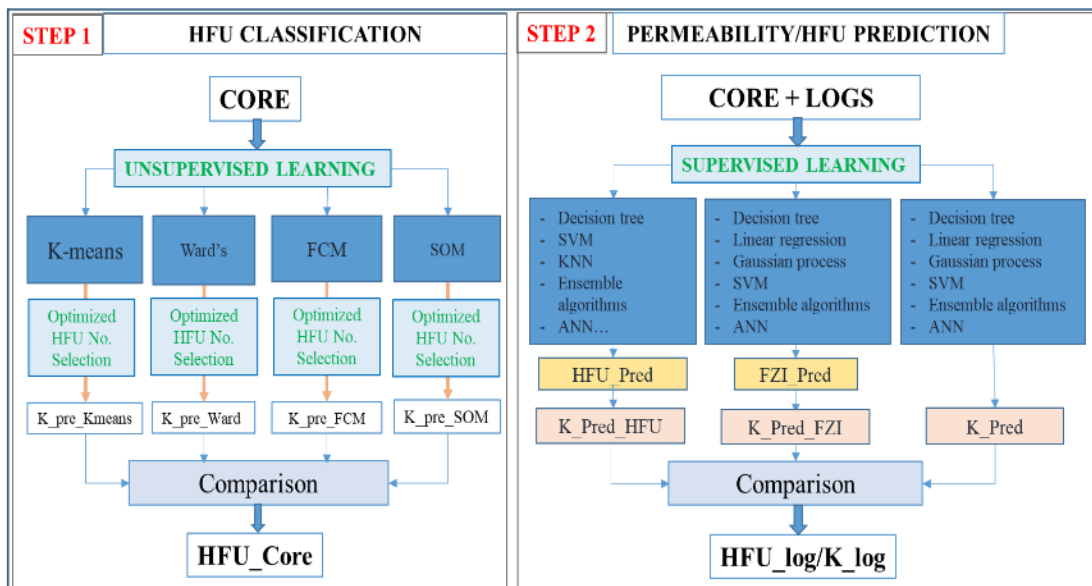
STEP 1

HFU CLASSIFICATION

CORE

UNSUPERVISED LEARNING

K-means

Ward's

FCM

SOM

Optimized HFU No. Selection

Optimized HFU No. Selection

Optimized HFU No. Selection

Optimized HFU No. Selection

K_pre_Kmeans

K_pre_Ward

K_pre_FCM

K_pre_SOM

Comparison

HFU_Core

STEP 2

PERMEABILITY/HFU PREDICTION

CORE + LOGS

SUPERVISED LEARNING

- Decision tree
- SVM
- KNN
- Ensemble algorithms
- ANN…

- Decision tree
- Linear regression
- Gaussian process
- SVM
- Ensemble algorithms
- ANN

- Decision tree
- Linear regression
- Gaussian process
- SVM
- Ensemble algorithms
- ANN

HFU_Pred

FZI_Pred

K_Pred_HFU

K_Pred_FZI

K_Pred

Comparison

HFU_log/K_log